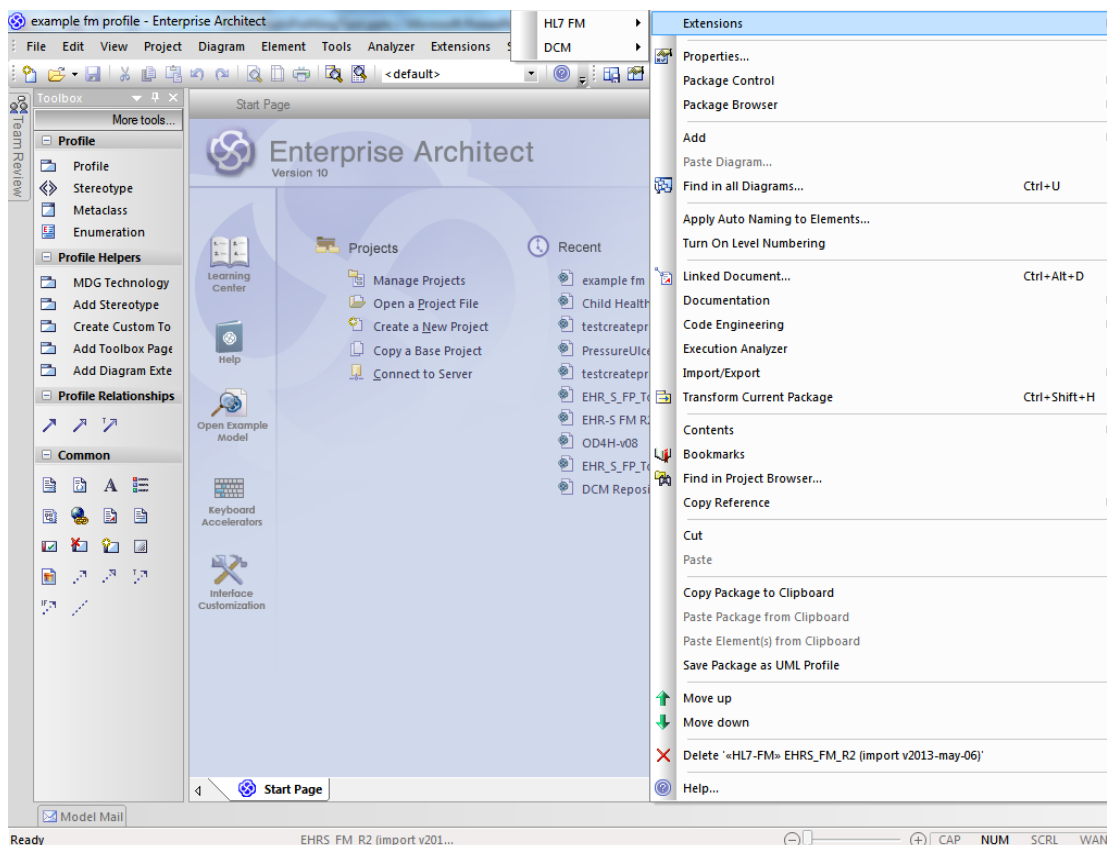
example fm profile - Enterprise Architect

File Edit View Project Diagram Element Tools Analyzer Extensions

<default>

HL7 FM
DCM

Toolbox
More tools...

Team Review

Profile
Profile
Stereotype
Metaclass
Enumeration

Profile Helpers
MDG Technology
Add Stereotype
Create Custom To
Add Toolbox Page
Add Diagram Exte

Profile Relationships

Common

Start Page

Enterprise Architect
Version 10

Learning Center
Help
Open Example Model
Keyboard Accelerators
Interface Customization

Projects
Manage Projects
Open a Project File
Create a New Project
Copy a Base Project
Connect to Server

Recent
example fm
Child Health
testcreatepr
PressureUlce
testcreatepr
EHR_S_FP_T
EHR-S FM R2
OD4H-v08
EHR_S_FP_T
DCM Reposi

Start Page

Model Mail

Extensions
Properties...
Package Control
Package Browser
Add
Paste Diagram...
Find in all Diagrams... Ctrl+U
Apply Auto Naming to Elements...
Turn On Level Numbering
Linked Document... Ctrl+Alt+D
Documentation
Code Engineering
Execution Analyzer
Import/Export
Transform Current Package Ctrl+Shift+H
Contents
Bookmarks
Find in Project Browser...
Copy Reference
Cut
Paste
Copy Package to Clipboard
Paste Package from Clipboard
Paste Element(s) from Clipboard
Save Package as UML Profile
Move up
Move down
Delete '«HL7-FM» EHRS_FM_R2 (import v2013-may-06)'
Help...

Ready EHRS FM R2 (import v201... CAP NUM SCRL WAN